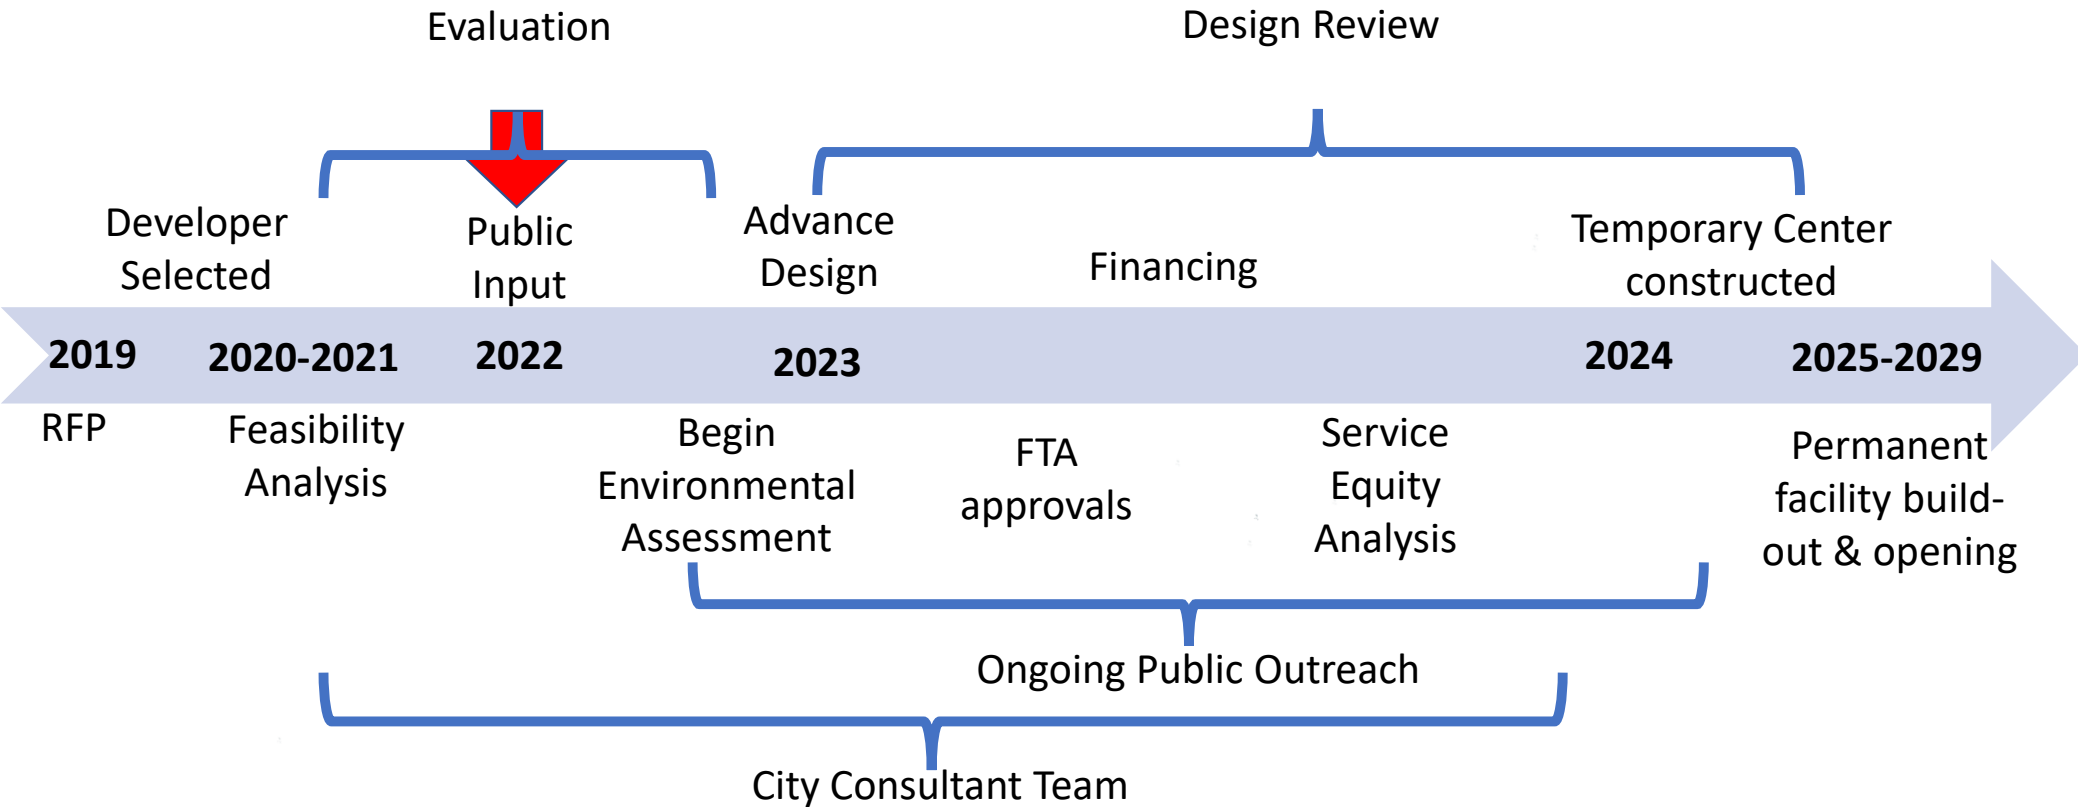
Evaluation

Design Review

Developer Selected

Public Input

Advance Design

Financing

Temporary Center constructed

2019

2020-2021

2022

2023

2024

2025-2029

RFP

Feasibility Analysis

Begin Environmental Assessment

FTA approvals

Service Equity Analysis

Permanent facility build-out & opening

Ongoing Public Outreach

City Consultant Team